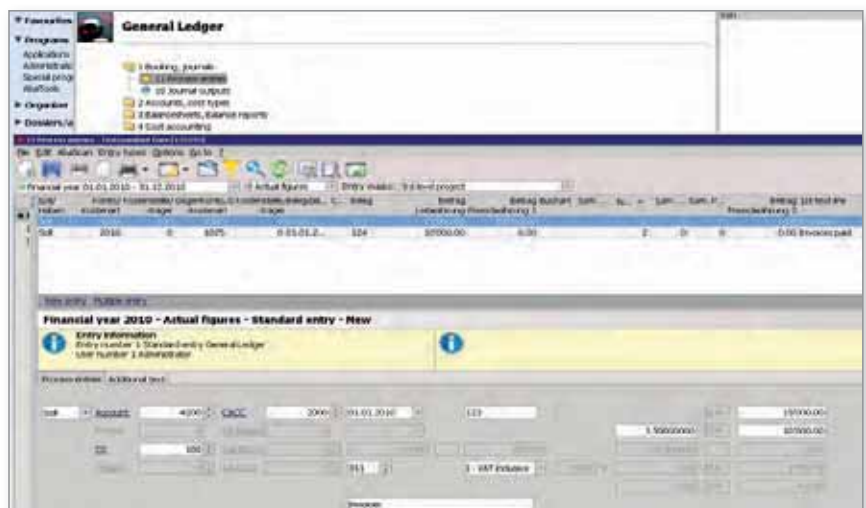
Favourites
Programs
Applications
Administratio
Special progr
iNaTools
Organizer
Dossiers/a

General Ledger

1 Booking, journals
1.1 Process entries
10 Journal outputs
2 Accounts, cost types
3 Balancesheets, balance reports
4 Cost accounting

File Edit Aktallcum Entry types Options Go to ?

Financial year 01.01.2010 - 31.12.2010
Actual figures
Entry mode: 3rd level of project

| Soll/Haben | Konto/Kostenart | Gegenkonto/Kostenart | Belegdat. | Beleg | Betrag | Betrag Buchart | Betrag Fremdwährung | | | Betrag Fremdwährung | Text |
|---|---|---|---|---|---|---|---|---|---|---|---|
| Soll | 2010 | 0 | 6075 | 0 01.01.2 | 324 | 10000.00 | 0.00 | 2 | 0 | 0 | 0.00 Invoices paid |

New entry Multiple entry

Financial year 2010 - Actual figures - Standard entry - New

Entry information
Entry number 1 Standard entry GeneralLedger
User number 1 Administrator

Process entries Additional text

Soll Account 4000 CACC 2000 01.01.2010 123 10000.00
1.50000000 10000.00
100
311 1 - VAT inclusive
Invoice